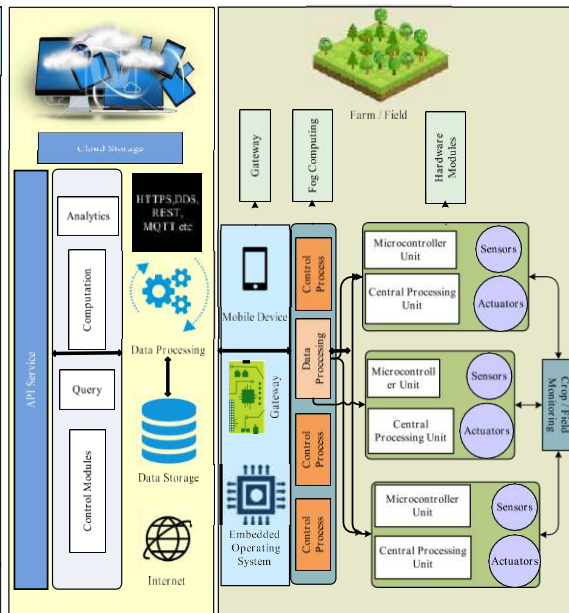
Farm / Field

Cloud Storage

Gateway

Fog Computing

Hardware Modules

API Service

Analytics

Computation

Query

Control Modules

HTTPS,DDS, REST, MQTT etc

Data Processing

Data Storage

Internet

Mobile Device

Gateway

Embedded Operating System

Control Process

Data Processing

Control Process

Control Process

Microcontroller Unit

Central Processing Unit

Sensors

Actuators

Microcontroller Unit

Central Processing Unit

Sensors

Actuators

Microcontroller Unit

Central Processing Unit

Sensors

Actuators

Crop / Field Monitoring